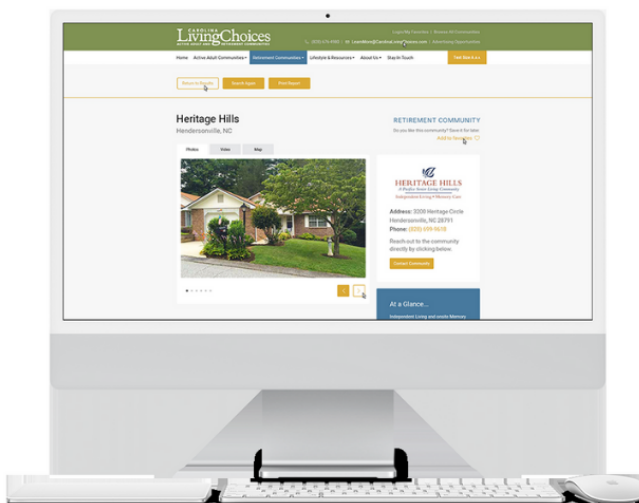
CAROLINA
LivingChoices
ACTIVE ADULT AND RETIREMENT COMMUNITIES

Login/My Favorites | Browse All Communities

(828) 279-9940 | LearnMore@CarolinaLivingChoices.com | Advertising Opportunities

Home Active Adult Communities Retirement Communities Lifestyle & Resources About Us Stay In Touch Get Started

Return to Results Search Again Print Report

Heritage Hills
Hendersonville, NC

RETIREMENT COMMUNITY
Do you like this community? Save it for later
Add to favorites

Photos Video Map

HERITAGE HILLS
A Phoebe Senior Living Community
Independent Living • Memory Care

Address: 2300 Heritage Circle
Hendersonville, NC 28791
Phone: (828) 695-9618

Reach out to the community directly by clicking below

Contact Community

At a Glance...

Independent Living and onsite Memory